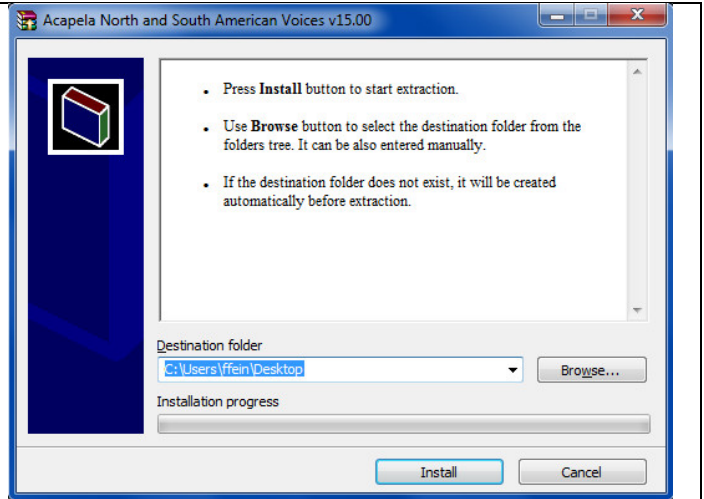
Acapela North and South American Voices v15.00

- Press **Install** button to start extraction.
- Use **Browse** button to select the destination folder from the folders tree. It can be also entered manually.
- If the destination folder does not exist, it will be created automatically before extraction.

Destination folder

C:\Users\ffein\Desktop

Browse...

Installation progress

Install

Cancel